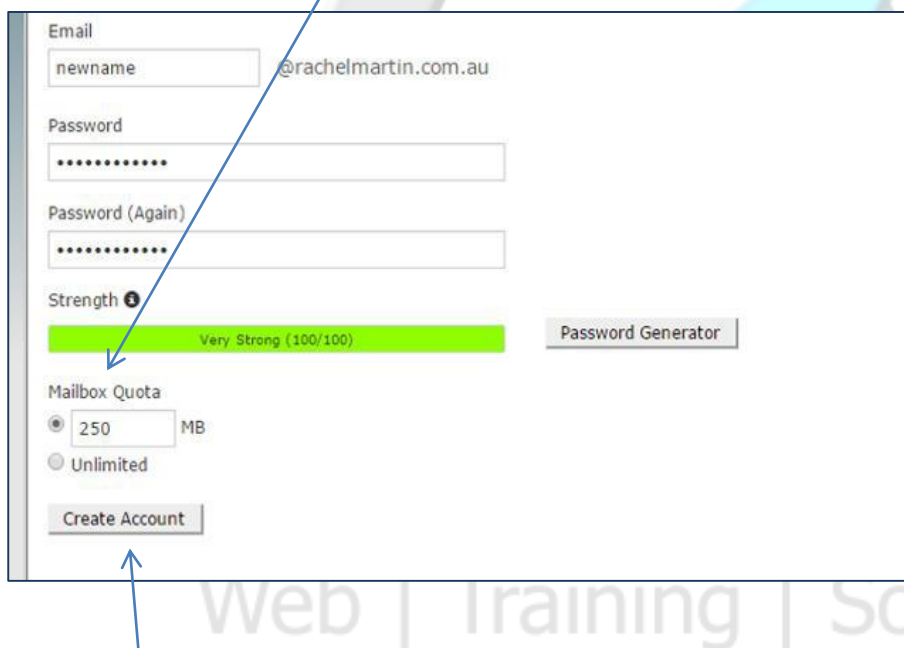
Email

newname @rachelmartin.com.au

Password

•••••••••••••

Password (Again)

•••••••••••••

Strength

Very Strong (100/100)

Password Generator

Mailbox Quota

250 MB

Unlimited

Create Account

Web | Training | So